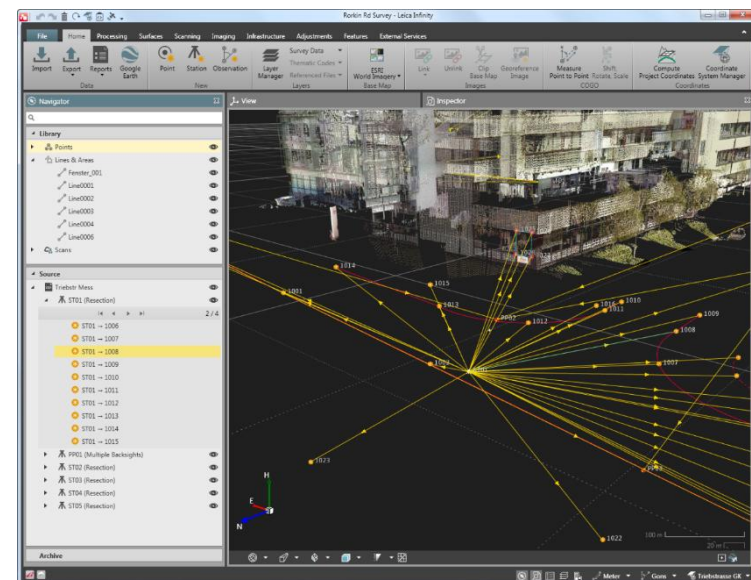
Rorkin Rd Survey - Leica Infinity

File Home Processing Surfaces Scanning Imaging Infrastructure Adjustments Features External Services

Import Export Reports Google Earth
Data

Point Station Observation
New

Layer Manager Survey Data Thematic Codes Referenced Files
Layers

ESRI World Imagery
Base Map

Link Unlink Clip Base Map Georeference Image
Images

Measure Point to Point Shift Rotate, Scale
COGO

Compute Project Coordinates Coordinate System Manager
Coordinates

Navigator

Library
Points
Lines & Areas
Fenster_001
Line0001
Line0002
Line0003
Line0004
Line0006
Scans

Source
Triebstr Mess
ST01 (Resection)
2 / 4
ST01 → 1006
ST01 → 1007
ST01 → 1008
ST01 → 1009
ST01 → 1010
ST01 → 1011
ST01 → 1012
ST01 → 1013
ST01 → 1014
ST01 → 1015
FP01 (Multiple Backsights)
ST02 (Resection)
ST03 (Resection)
ST04 (Resection)
ST05 (Resection)

Archive

View

Inspector

1014
1001
1015
1013
1002
1012
1016
1010
1011
1009
1008
1003
1007
1023
1022
H
E
N
100 m
20 m

Meter Gons Triebstrasse GK